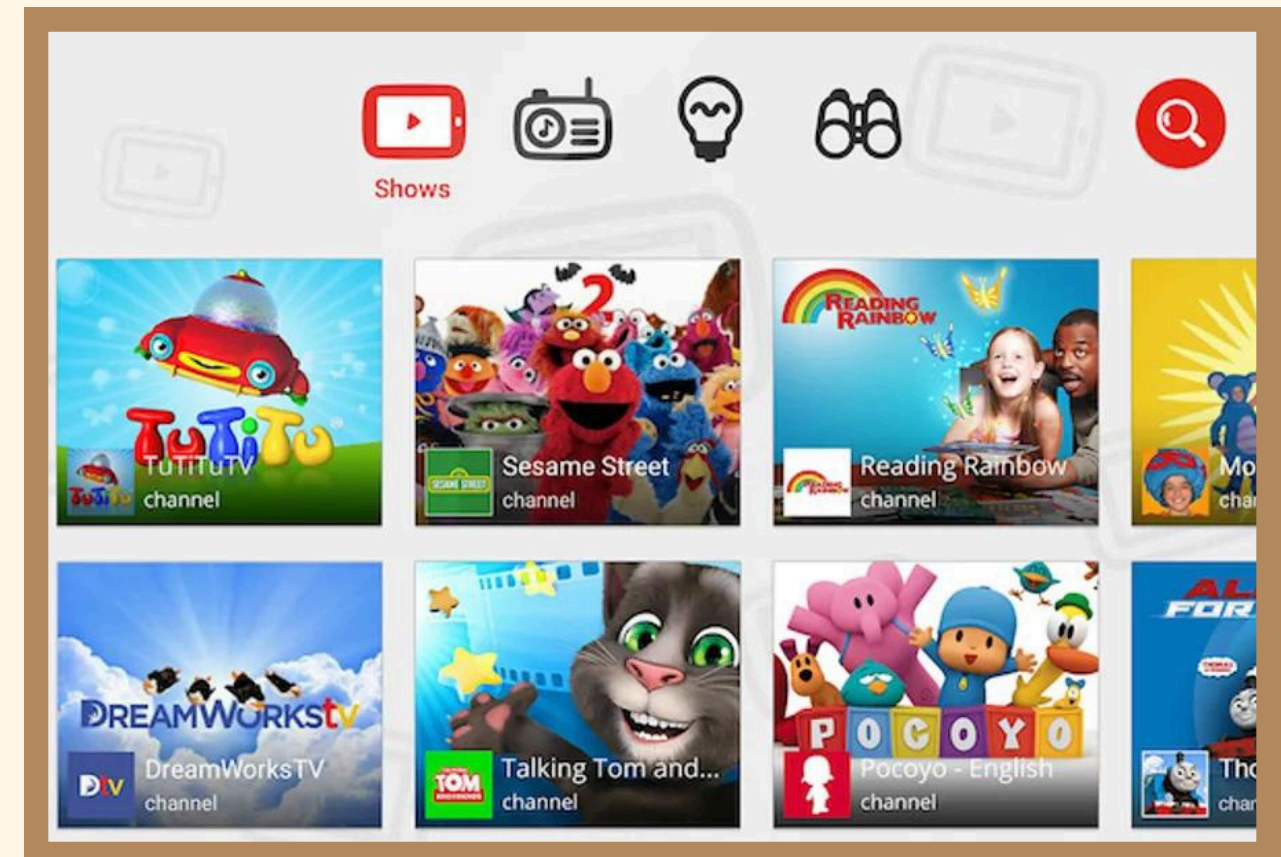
Shows

TuTiTu
TuTiTuTV
channel

SESAME STREET
Sesame Street
channel

READING RAINBOW
Reading Rainbow
channel

Mo
cha

DREAMWORKStv
DTV
DreamWorksTV
channel

TOM
Talking Tom and...
channel

POCOYO
Pocoyo - English
channel

Tho
cha